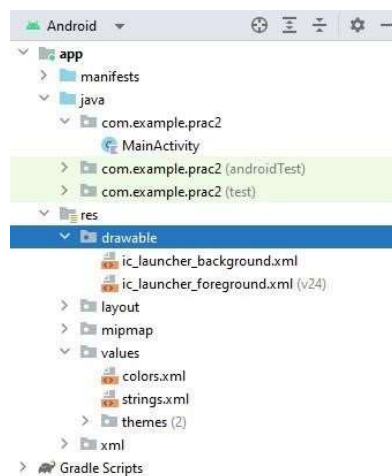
Android

app
manifests
java
com.example.prac2
MainActivity
com.example.prac2 (androidTest)
com.example.prac2 (test)
res
drawable
ic_launcher_background.xml
ic_launcher_foreground.xml (v24)
layout
mipmap
values
colors.xml
strings.xml
themes (2)
xml
Gradle Scripts